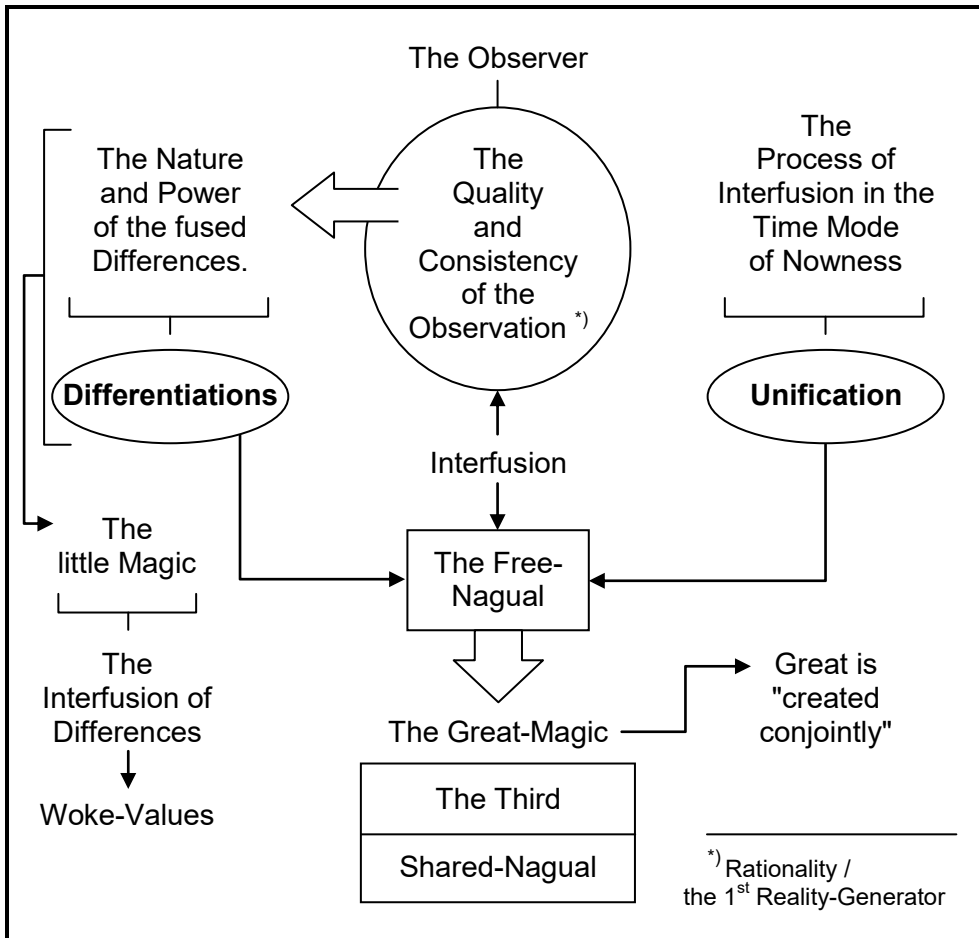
The Observer

The Nature and Power of the fused Differences.

The Quality and Consistency of the Observation $^{*)}$

The Process of Interfusion in the Time Mode of Nowness

Differentiations

Unification

Interfusion

The little Magic

The Free-Nagual

The Interfusion of Differences

Woke-Values

The Great-Magic

Great is "created conjointly"

The Third

Shared-Nagual

$^{*)}$ Rationality / the 1$^{st}$ Reality-Generator